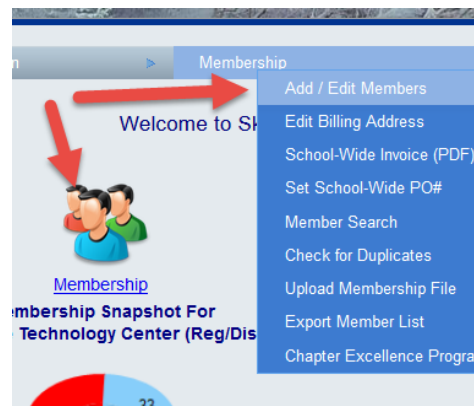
n

Membership

Add / Edit Members

Edit Billing Address

School-Wide Invoice (PDF)

Set School-Wide PO#

Member Search

Check for Duplicates

Upload Membership File

Export Member List

Chapter Excellence Progra

Welcome to Sk

Membership

mbership Snapshot For

Technology Center (Reg/Dis

33